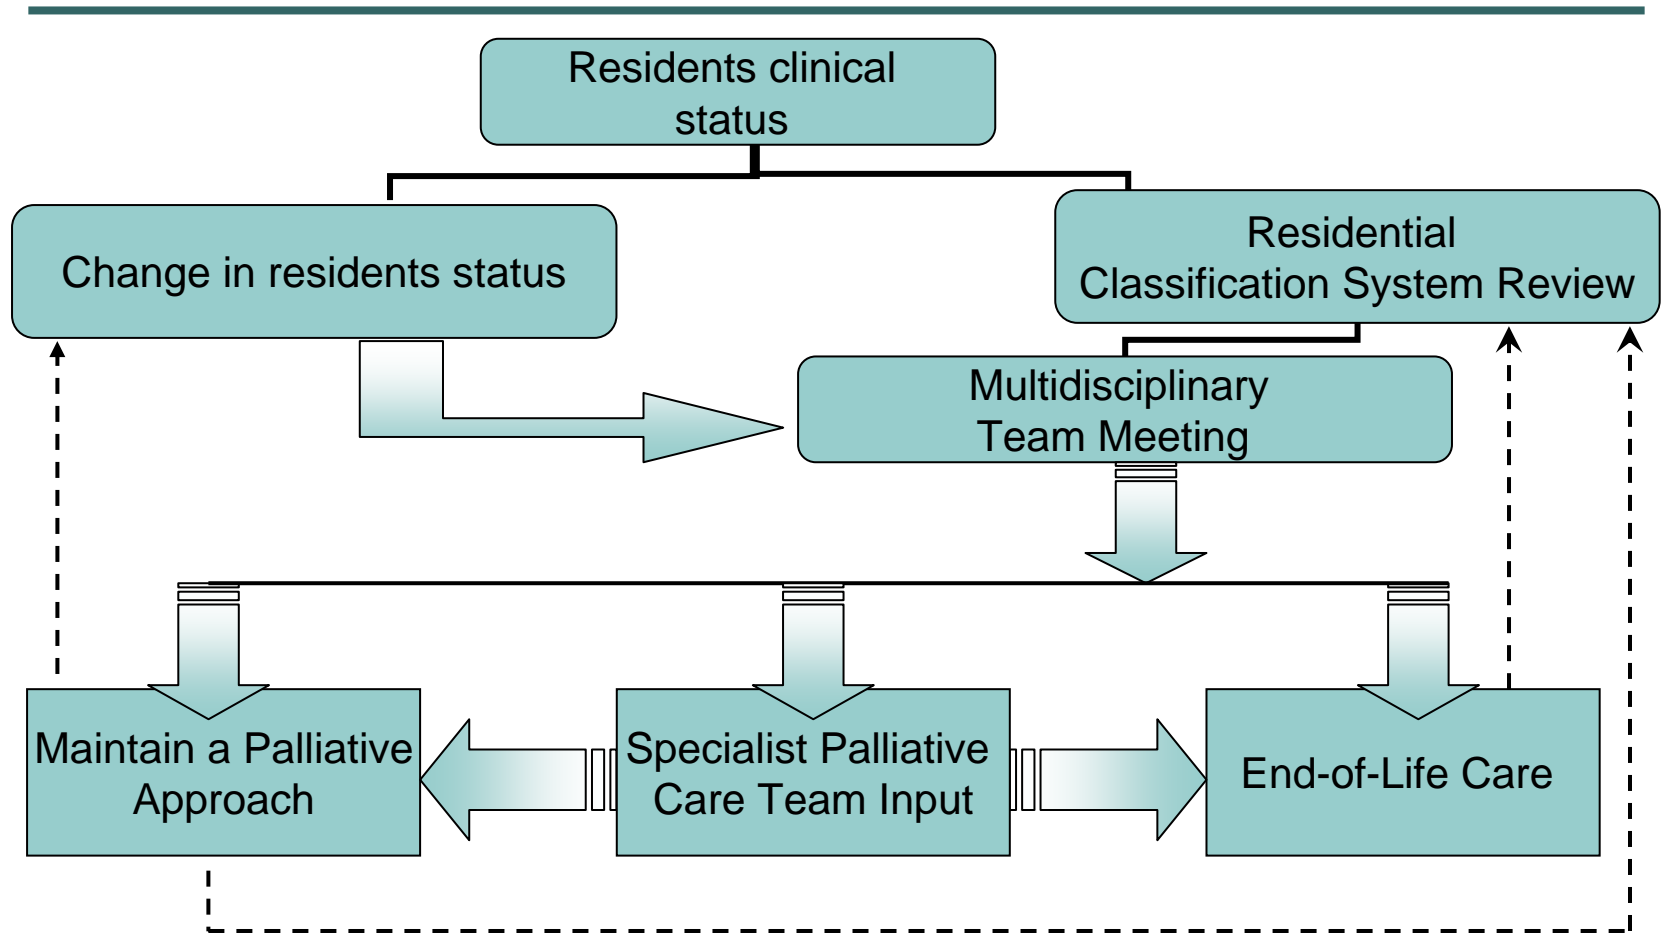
Residents clinical status

Change in residents status

Residential Classification System Review

Multidisciplinary Team Meeting

Maintain a Palliative Approach

Specialist Palliative Care Team Input

End-of-Life Care